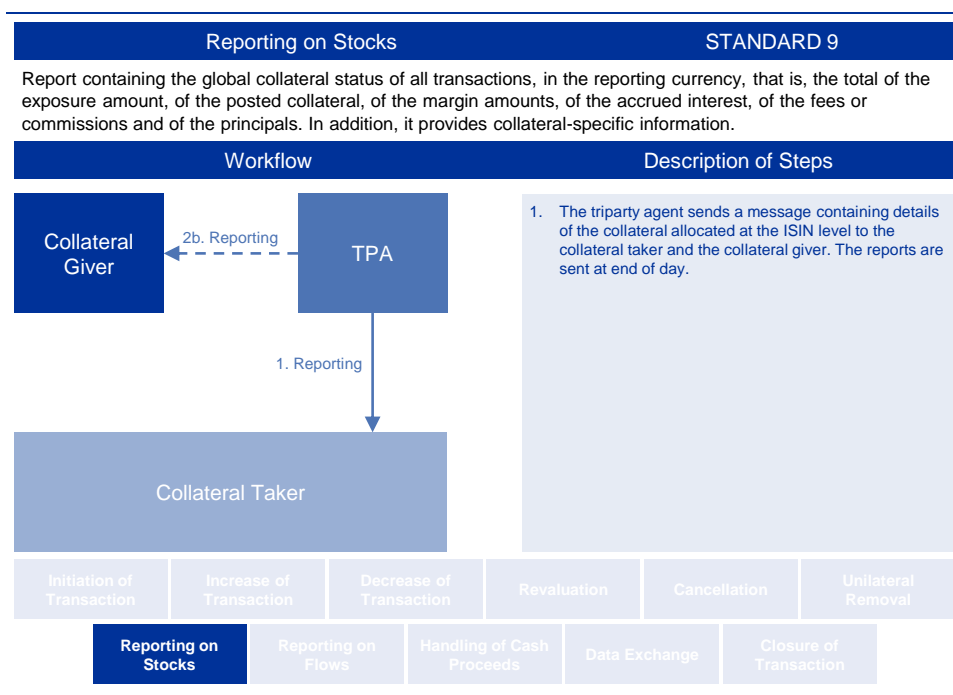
Reporting on Stocks STANDARD 9

Report containing the global collateral status of all transactions, in the reporting currency, that is, the total of the exposure amount, of the posted collateral, of the margin amounts, of the accrued interest, of the fees or commissions and of the principals. In addition, it provides collateral-specific information.

Workflow

Description of Steps

Collateral Giver

2b. Reporting

TPA

1. Reporting

Collateral Taker

1. The triparty agent sends a message containing details of the collateral allocated at the ISIN level to the collateral taker and the collateral giver. The reports are sent at end of day.

Initiation of Transaction

Increase of Transaction

Decrease of Transaction

Revaluation

Cancellation

Unilateral Removal

Reporting on Stocks

Reporting on Flows

Handling of Cash Proceeds

Data Exchange

Closure of Transaction